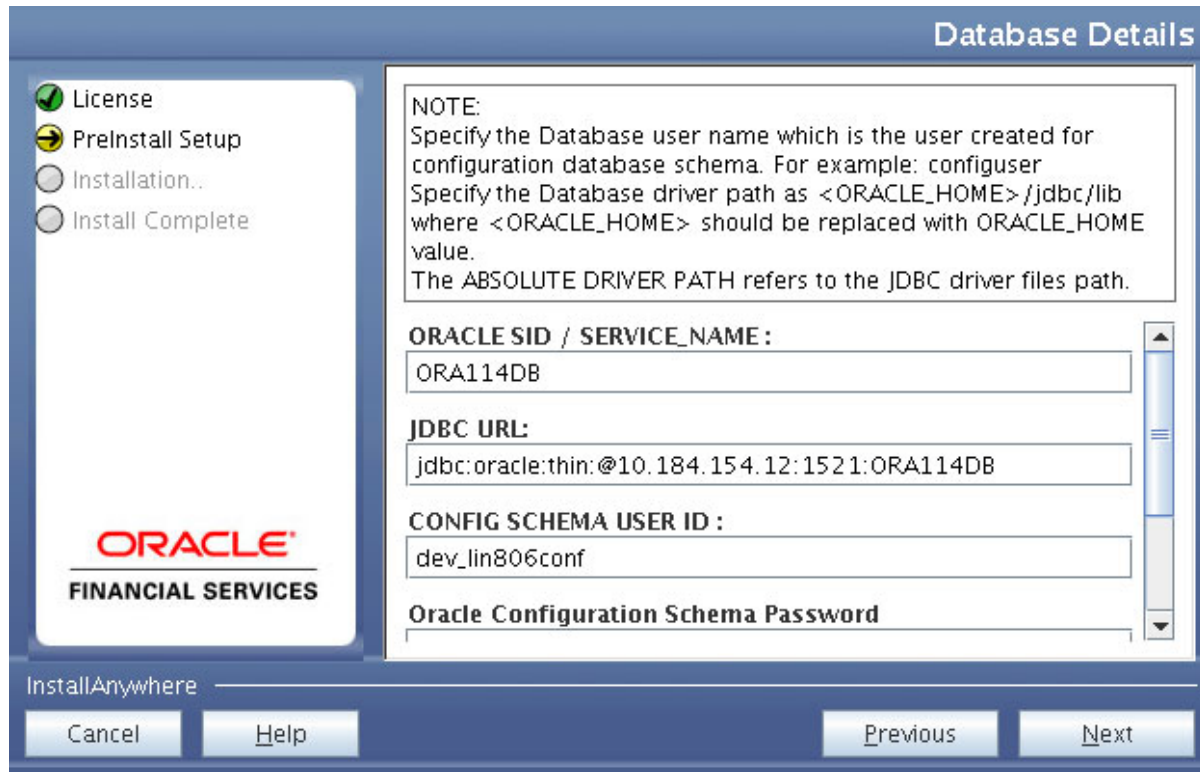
Database Details

License
PreInstall Setup
Installation..
Install Complete

ORACLE
FINANCIAL SERVICES

NOTE:
Specify the Database user name which is the user created for configuration database schema. For example: configuser
Specify the Database driver path as <ORACLE_HOME>/jdbc/lib where <ORACLE_HOME> should be replaced with ORACLE_HOME value.
The ABSOLUTE DRIVER PATH refers to the JDBC driver files path.

ORACLE SID / SERVICE_NAME :
ORA114DB

JDBC URL:
jdbc:oracle:thin:@10.184.154.12:1521:ORA114DB

CONFIG SCHEMA USER ID :
dev_lin806conf

Oracle Configuration Schema Password

InstallAnywhere

Cancel
Help
Previous
Next